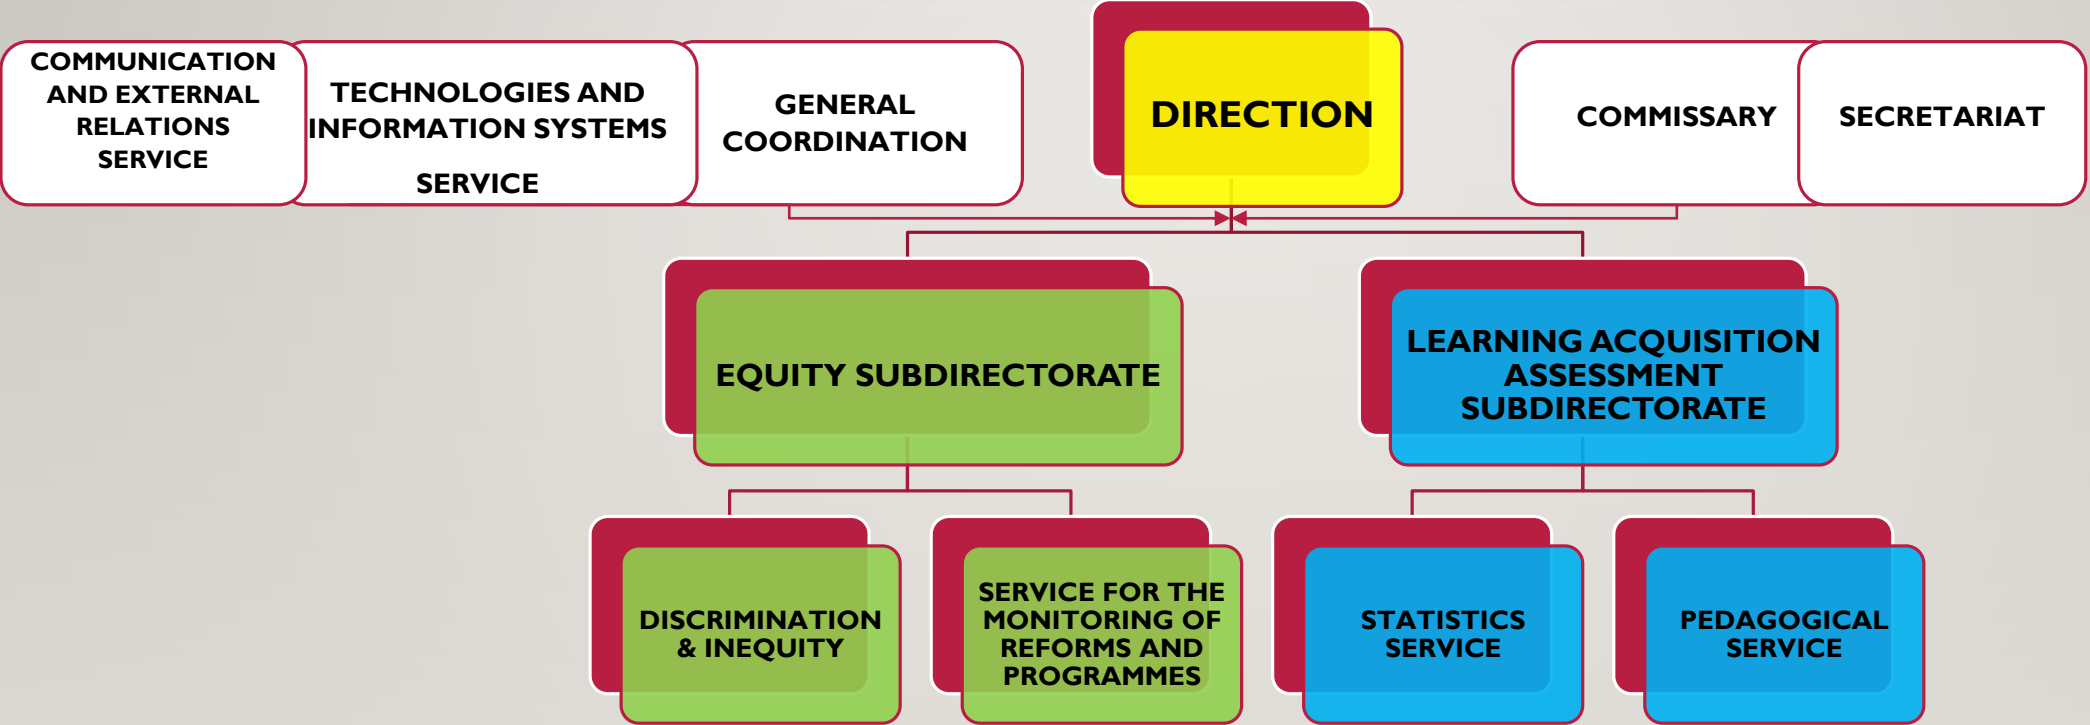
COMMUNICATION AND EXTERNAL RELATIONS SERVICE

TECHNOLOGIES AND INFORMATION SYSTEMS

SERVICE

GENERAL COORDINATION

DIRECTION

COMMISSARY

SECRETARIAT

EQUITY SUBDIRECTORATE

LEARNING ACQUISITION ASSESSMENT SUBDIRECTORATE

DISCRIMINATION & INEQUITY

SERVICE FOR THE MONITORING OF REFORMS AND PROGRAMMES

STATISTICS SERVICE

PEDAGOGICAL SERVICE